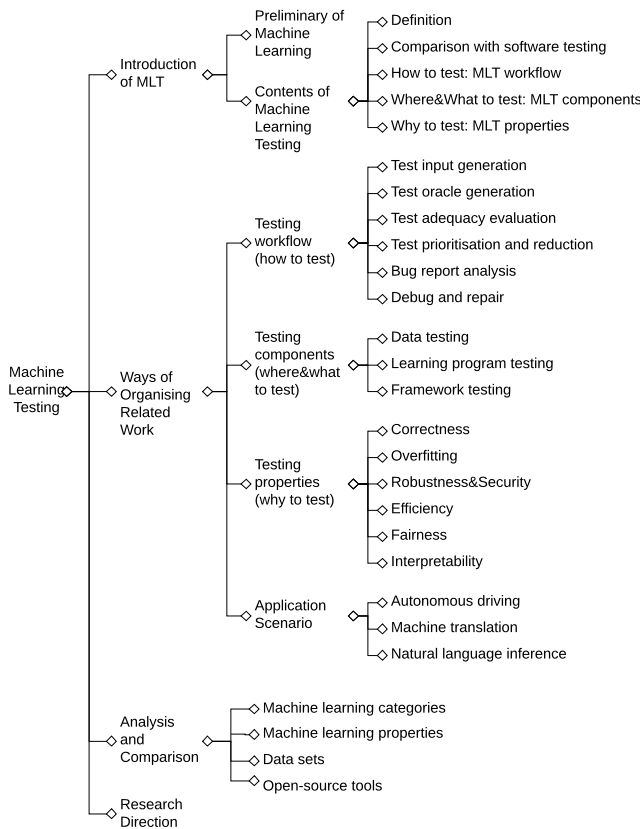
Machine Learning Testing

Introduction of MLT

Preliminary of Machine Learning

Contents of Machine Learning Testing

Definition

Comparison with software testing

How to test: MLT workflow

Where&What to test: MLT components

Why to test: MLT properties

Ways of Organising Related Work

Testing workflow (how to test)

Test input generation

Test oracle generation

Test adequacy evaluation

Test prioritisation and reduction

Bug report analysis

Debug and repair

Testing components (where&what to test)

Data testing

Learning program testing

Framework testing

Testing properties (why to test)

Correctness

Overfitting

Robustness&Security

Efficiency

Fairness

Interpretability

Application Scenario

Autonomous driving

Machine translation

Natural language inference

Analysis and Comparison

Machine learning categories

Machine learning properties

Data sets

Open-source tools

Research Direction